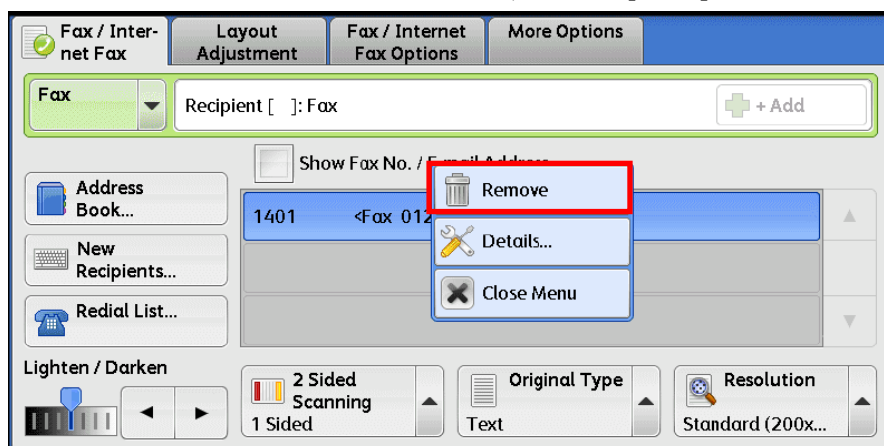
Fax / Internet Fax
Layout Adjustment
Fax / Internet Fax Options
More Options

Fax
Recipient [ ]: Fax
+ Add

Show Fax No. / E-mail Address

Address Book...
New Recipients...
Redial List...

1401 <Fax 012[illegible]

Remove
Details...
Close Menu

Lighten / Darken

2 Sided Scanning
1 Sided

Original Type
Text

Resolution
Standard (200x...